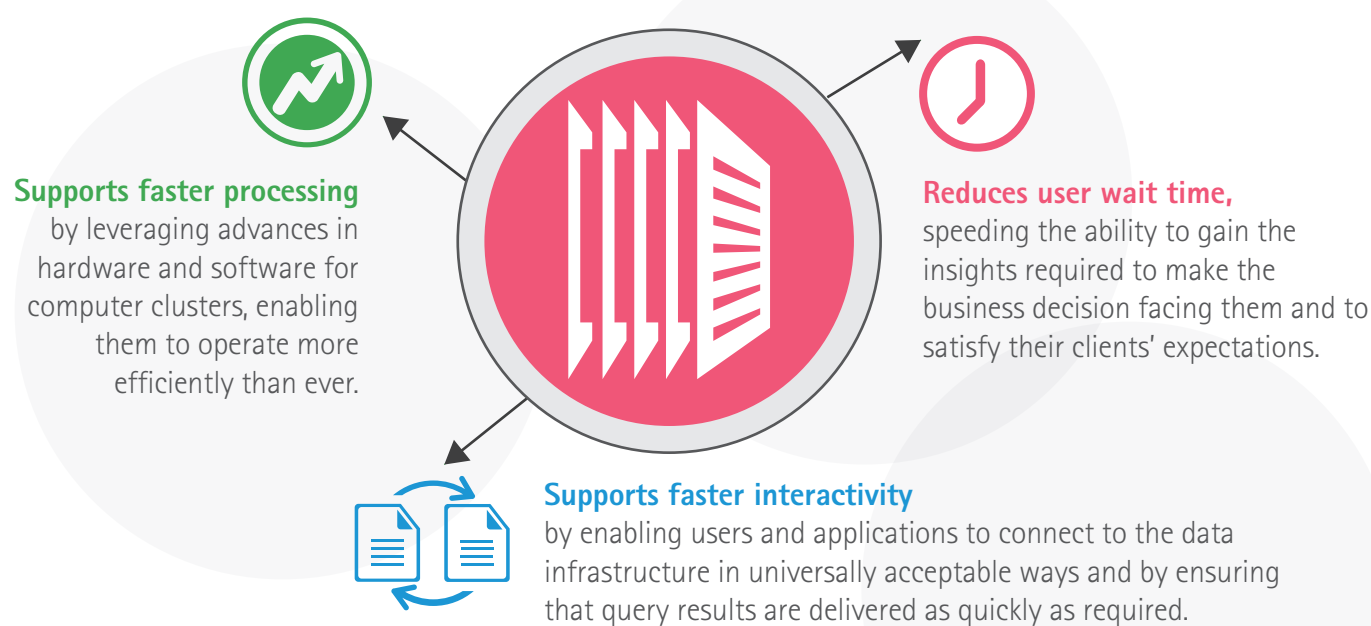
**Supports faster processing** by leveraging advances in hardware and software for computer clusters, enabling them to operate more efficiently than ever.

**Reduces user wait time,** speeding the ability to gain the insights required to make the business decision facing them and to satisfy their clients' expectations.

**Supports faster interactivity** by enabling users and applications to connect to the data infrastructure in universally acceptable ways and by ensuring that query results are delivered as quickly as required.